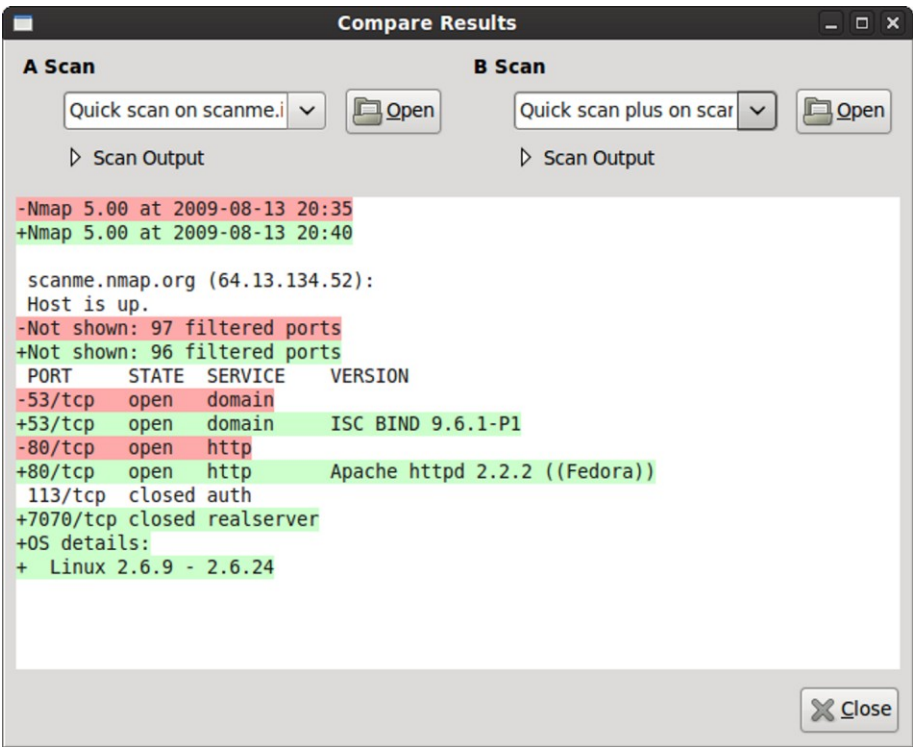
Compare Results

A Scan

Quick scan on scanme.i

Open

Scan Output

B Scan

Quick scan plus on scar

Open

Scan Output

-Nmap 5.00 at 2009-08-13 20:35
+Nmap 5.00 at 2009-08-13 20:40

scanme.nmap.org (64.13.134.52):
Host is up.
-Not shown: 97 filtered ports
+Not shown: 96 filtered ports
PORT STATE SERVICE VERSION
-53/tcp open domain
+53/tcp open domain ISC BIND 9.6.1-P1
-80/tcp open http
+80/tcp open http Apache httpd 2.2.2 ((Fedora))
113/tcp closed auth
+7070/tcp closed realserver
+OS details:
+ Linux 2.6.9 - 2.6.24

Close